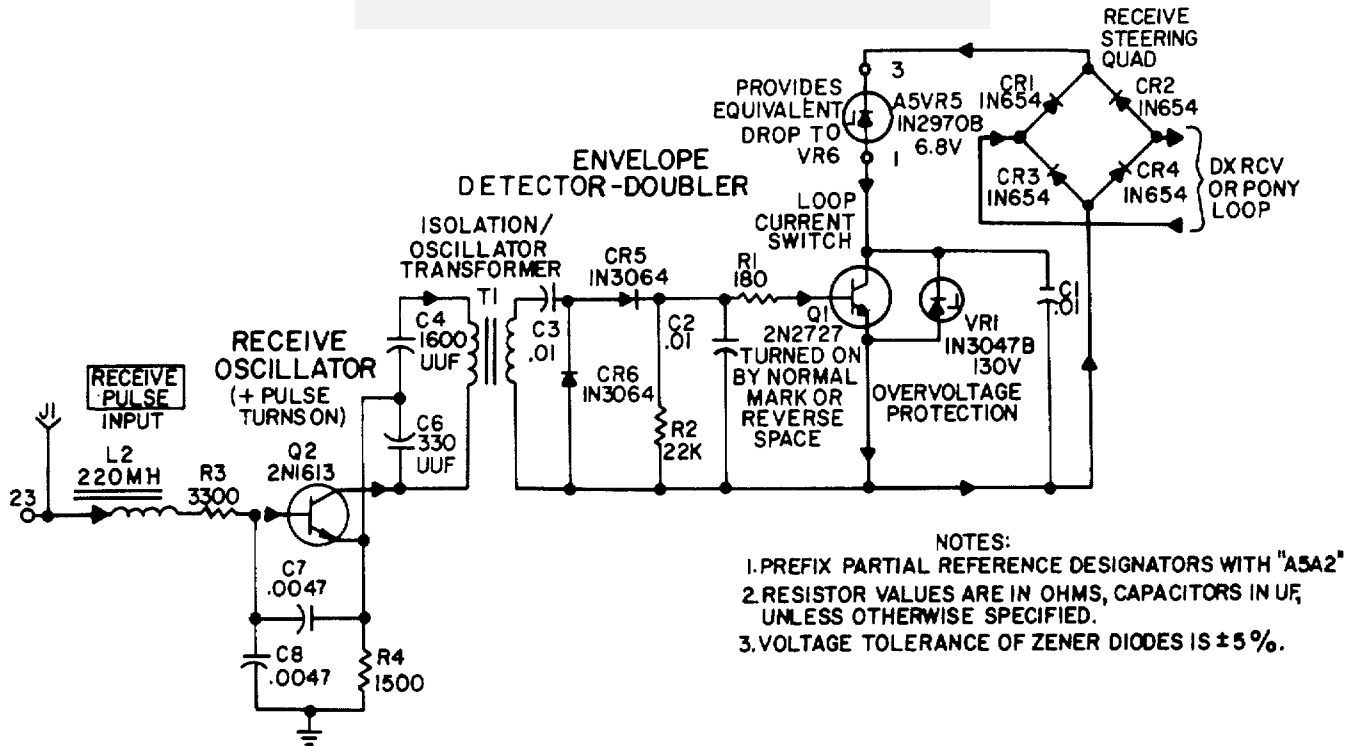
RECEIVE STEERING QUAD

3

PROVIDES EQUIVALENT DROP TO VR6

A5VR5 IN2970B 6.8V

1

CR1 IN654

CR2 IN654

CR3 IN654

CR4 IN654

DX RCV OR PONY LOOP

ENVELOPE DETECTOR-DOUBLER

LOOP CURRENT SWITCH

ISOLATION/ OSCILLATOR TRANSFORMER

T1

CR5 IN3064

R1 180

C1 .01

RECEIVE OSCILLATOR (+ PULSE TURNS ON)

C4 1600 UUF

C3 .01

C2 .01

Q1 2N2727

TURNED ON BY NORMAL MARK OR REVERSE SPACE

VR1 IN3047B 130V

OVERVOLTAGE PROTECTION

RECEIVE PULSE INPUT

CR6 IN3064

C6 330 UUF

R2 22K

J1

L2 220MH

R3 3300

Q2 2N1613

23

C7 .0047

C8 .0047

R4 1500

NOTES:
1. PREFIX PARTIAL REFERENCE DESIGNATORS WITH "A5A2"
2. RESISTOR VALUES ARE IN OHMS, CAPACITORS IN UF, UNLESS OTHERWISE SPECIFIED.
3. VOLTAGE TOLERANCE OF ZENER DIODES IS $\pm 5\%$.